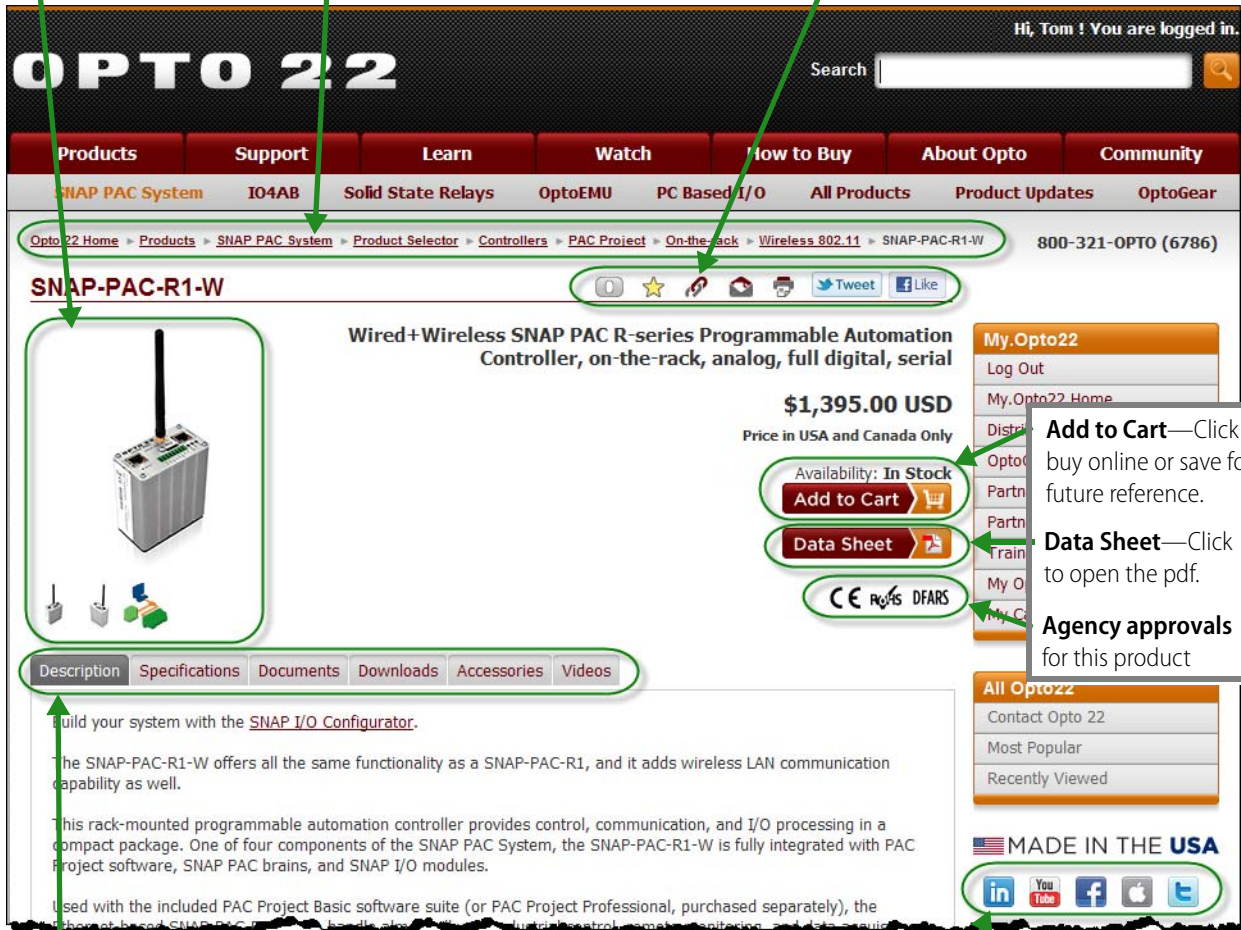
Hi, Tom ! You are logged in.

OPTO 22

Search

Products | Support | Learn | Watch | How to Buy | About Opto | Community

SNAP PAC System | IO4AB | Solid State Relays | OptoEMU | PC Based I/O | All Products | Product Updates | OptoGear

Opto 22 Home ▸ Products ▸ SNAP PAC System ▸ Product Selector ▸ Controllers ▸ PAC Project ▸ On-the-rack ▸ Wireless 802.11 ▸ SNAP-PAC-R1-W

800-321-OPTO (6786)

SNAP-PAC-R1-W

Tweet Like

Wired+Wireless SNAP PAC R-series Programmable Automation Controller, on-the-rack, analog, full digital, serial

$1,395.00 USD

Price in USA and Canada Only

Availability: In Stock

Add to Cart

Data Sheet

CE RoHS DFARS

My.Opto22
Log Out
My.Opto22 Home
Distri
Opto
Partn
Partn
Train
My O
My C

Add to Cart—Click to buy online or save for future reference.

Data Sheet—Click to open the pdf.

Agency approvals for this product

All Opto22
Contact Opto 22
Most Popular
Recently Viewed

Description | Specifications | Documents | Downloads | Accessories | Videos

Build your system with the SNAP I/O Configurator.

The SNAP-PAC-R1-W offers all the same functionality as a SNAP-PAC-R1, and it adds wireless LAN communication capability as well.

This rack-mounted programmable automation controller provides control, communication, and I/O processing in a compact package. One of four components of the SNAP PAC System, the SNAP-PAC-R1-W is fully integrated with PAC Project software, SNAP PAC brains, and SNAP I/O modules.

Used with the included PAC Project Basic software suite (or PAC Project Professional, purchased separately), the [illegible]

MADE IN THE USA

in You Tube f t